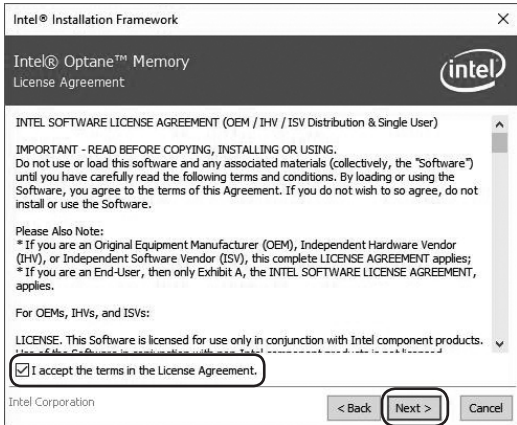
Intel® Installation Framework

×

Intel® Optane™ Memory
License Agreement

intel

INTEL SOFTWARE LICENSE AGREEMENT (OEM / IHV / ISV Distribution & Single User)

IMPORTANT - READ BEFORE COPYING, INSTALLING OR USING.
Do not use or load this software and any associated materials (collectively, the "Software") until you have carefully read the following terms and conditions. By loading or using the Software, you agree to the terms of this Agreement. If you do not wish to so agree, do not install or use the Software.

Please Also Note:
* If you are an Original Equipment Manufacturer (OEM), Independent Hardware Vendor (IHV), or Independent Software Vendor (ISV), this complete LICENSE AGREEMENT applies;
* If you are an End-User, then only Exhibit A, the INTEL SOFTWARE LICENSE AGREEMENT, applies.

For OEMs, IHVs, and ISVs:

LICENSE. This Software is licensed for use only in conjunction with Intel component products. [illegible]

I accept the terms in the License Agreement.

Intel Corporation

< Back

Next >

Cancel